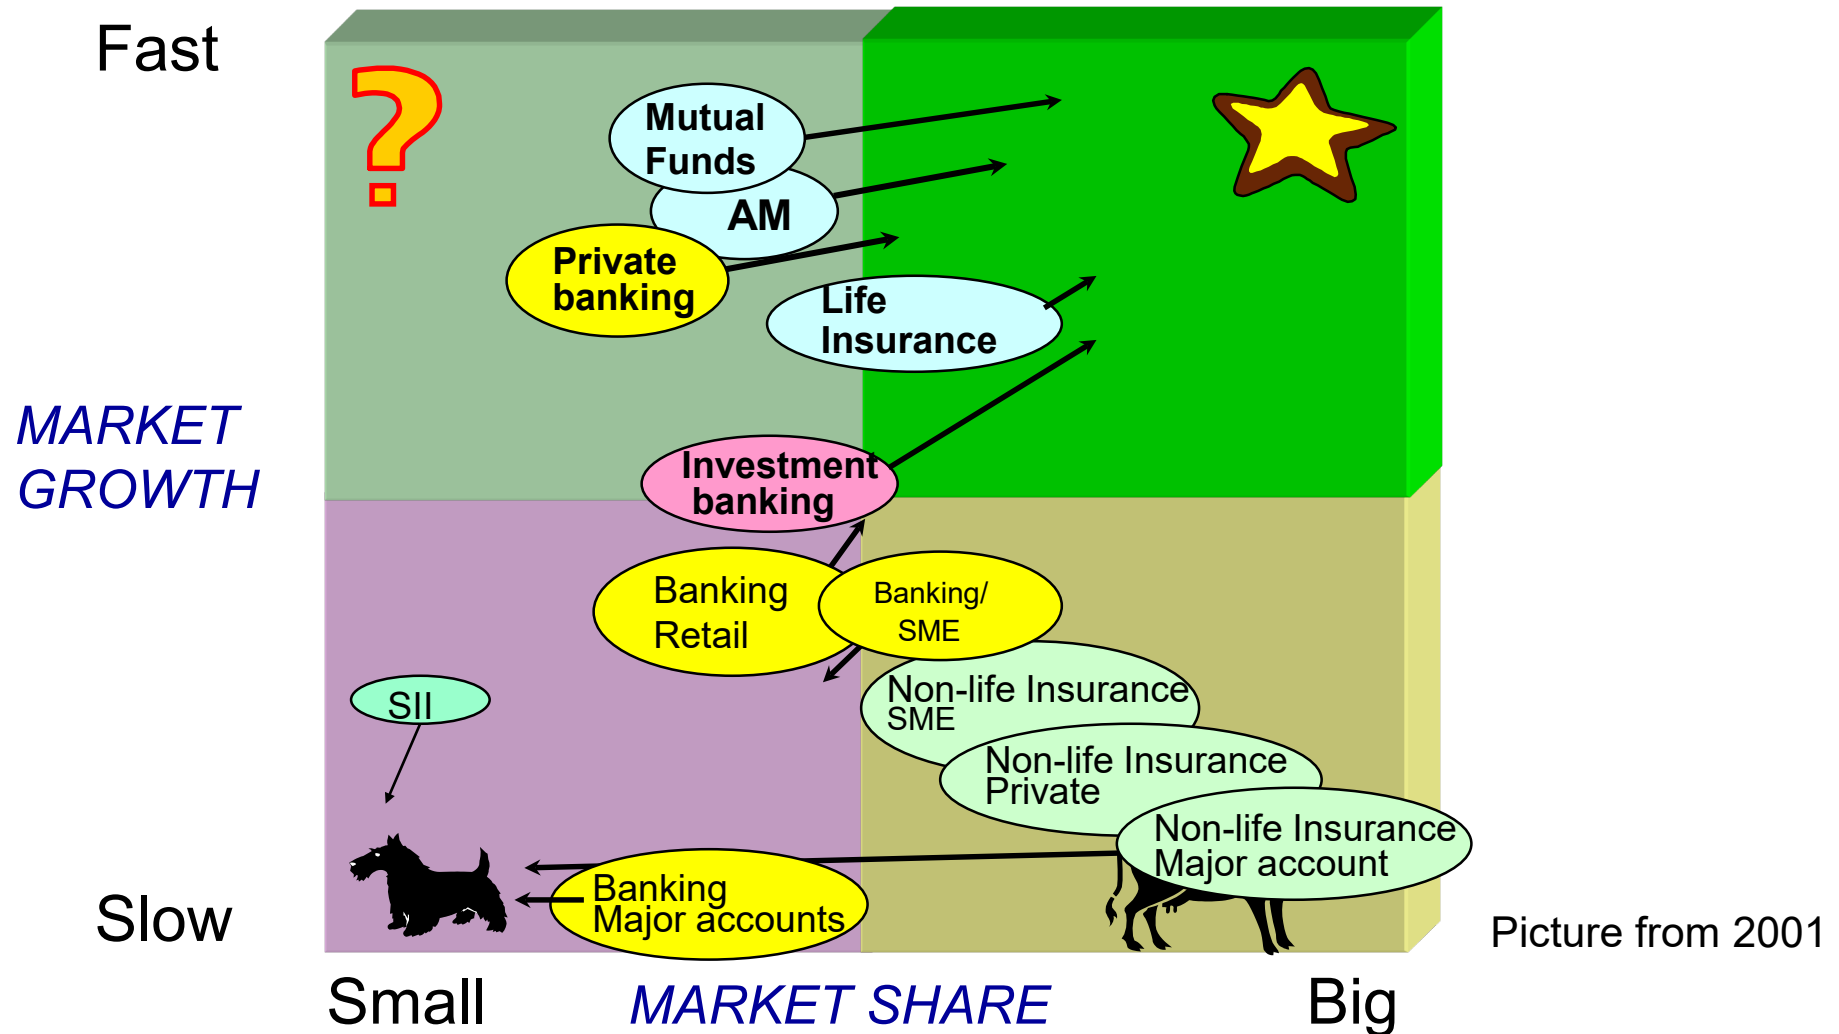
Fast

MARKET GROWTH

Slow

Mutual Funds

AM

Private banking

Life Insurance

Investment banking

Banking Retail

Banking/ SME

SII

Non-life Insurance SME

Non-life Insurance Private

Non-life Insurance Major account

Banking Major accounts

Picture from 2001

Small

MARKET SHARE

Big